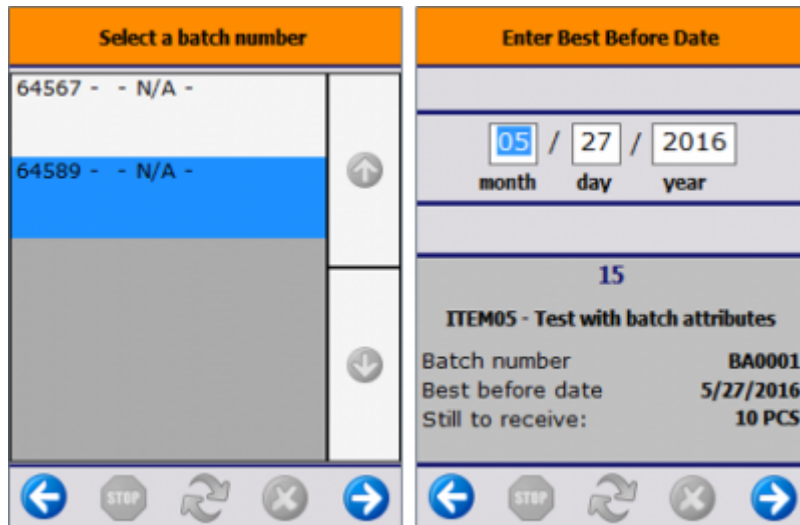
Select a batch number

64567 - - N/A -

64589 - - N/A -

STOP

Enter Best Before Date

05 / 27 / 2016
month day year

15

ITEM05 - Test with batch attributes

Batch number BA0001
Best before date 5/27/2016
Still to receive: 10 PCS

STOP